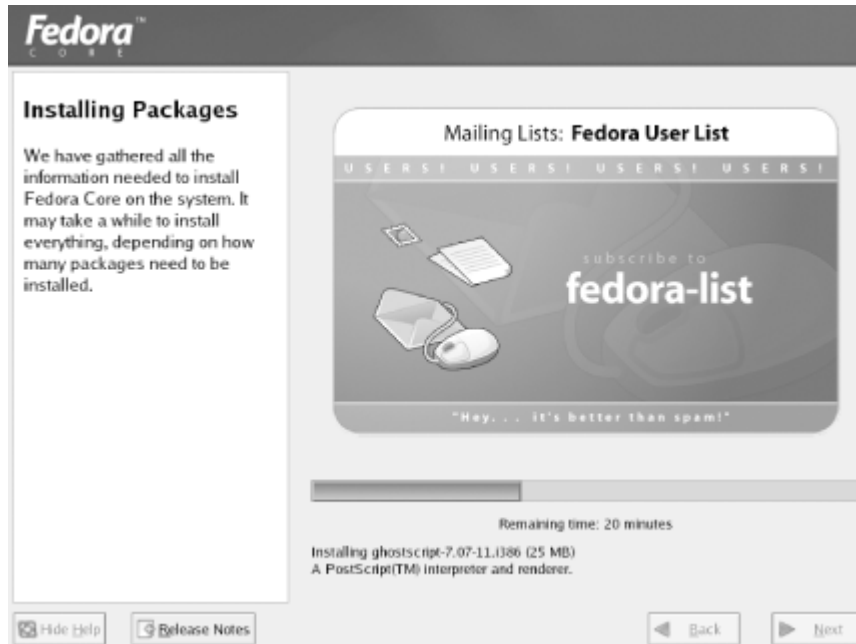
Fedora™
CORE

Installing Packages

We have gathered all the information needed to install Fedora Core on the system. It may take a while to install everything, depending on how many packages need to be installed.

Mailing Lists: **Fedora User List**

USERS! USERS! USERS! USERS!

subscribe to
fedora-list

"Hey, . . it's better than spam!"

Remaining time: 20 minutes

Installing ghostscript-7.07-11.i386 (25 MB)
A PostScript(TM) interpreter and renderer.

Hide Help  Release Notes  Back  Next